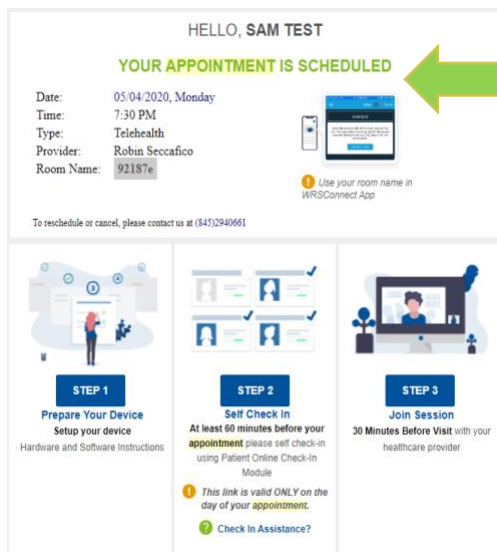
HELLO, **SAM TEST**

YOUR APPOINTMENT IS SCHEDULED

| | |
|---|---|
| Date: | 05/04/2020, Monday |
| Time: | 7:30 PM |
| Type: | Telehealth |
| Provider: | Robin Seccafico |
| Room Name: | 92187e |

Use your room name in WRSConnect App

To reschedule or cancel, please contact us at (845)2940661

STEP 1

Prepare Your Device

Setup your device

Hardware and Software Instructions

STEP 2

Self Check In

At least 60 minutes before your appointment please self check-in using Patient Online Check-In Module

This link is valid ONLY on the day of your appointment.

Check In Assistance?

STEP 3

Join Session

30 Minutes Before Visit with your healthcare provider